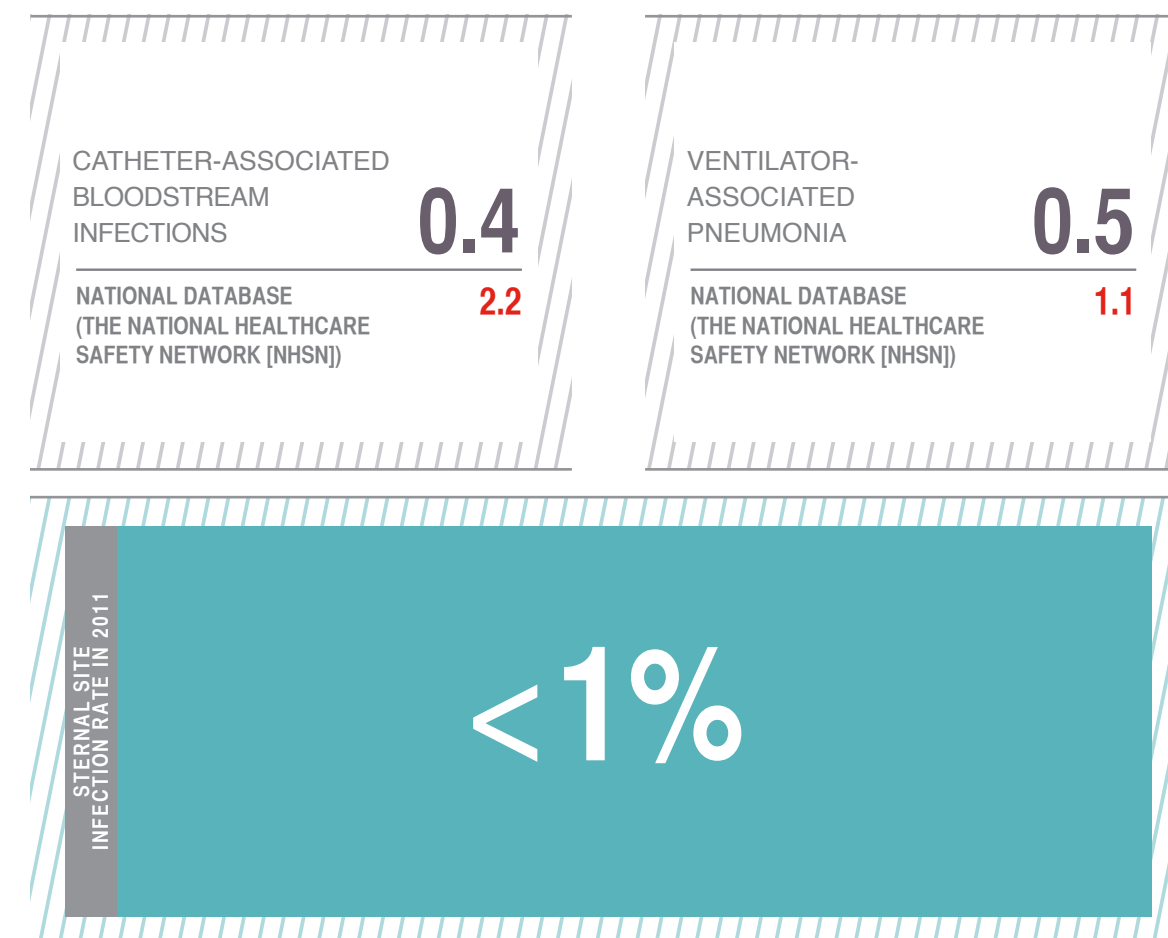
CATHETER-ASSOCIATED BLOODSTREAM INFECTIONS

0.4

NATIONAL DATABASE (THE NATIONAL HEALTHCARE SAFETY NETWORK [NHSN])

2.2

VENTILATOR-ASSOCIATED PNEUMONIA

0.5

NATIONAL DATABASE (THE NATIONAL HEALTHCARE SAFETY NETWORK [NHSN])

1.1

STERNAL SITE INFECTION RATE IN 2011

<1%